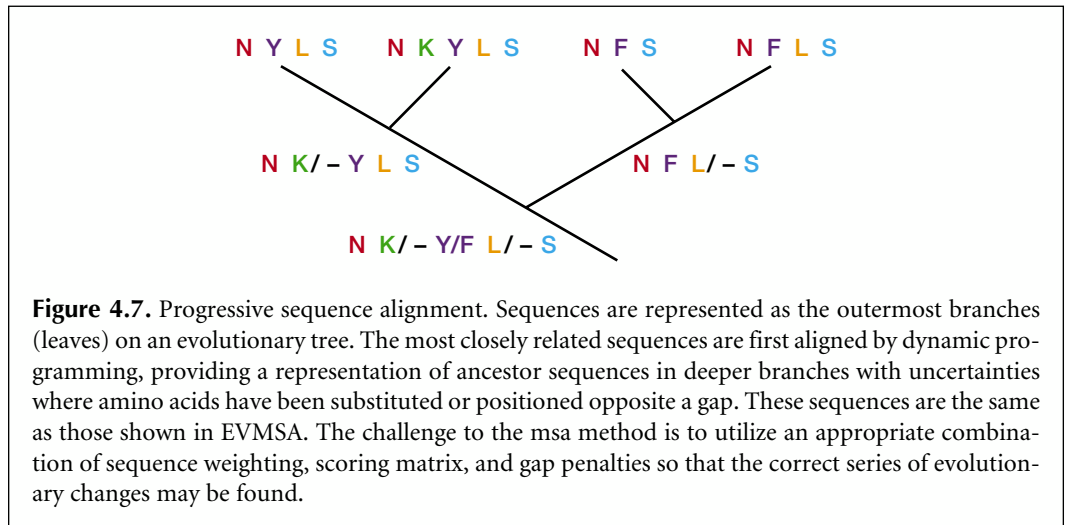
N Y L S   N K Y L S   N F S   N F L S

N K/ – Y L S   N F L/ – S

N K/ – Y/F L/ – S

**Figure 4.7.** Progressive sequence alignment. Sequences are represented as the outermost branches (leaves) on an evolutionary tree. The most closely related sequences are first aligned by dynamic programming, providing a representation of ancestor sequences in deeper branches with uncertainties where amino acids have been substituted or positioned opposite a gap. These sequences are the same as those shown in EVMSA. The challenge to the msa method is to utilize an appropriate combination of sequence weighting, scoring matrix, and gap penalties so that the correct series of evolutionary changes may be found.